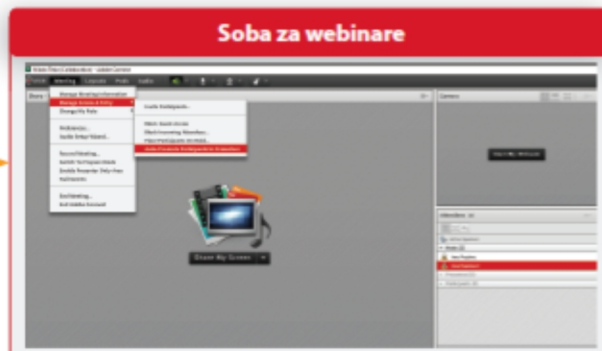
Soba za webinare

Meeting Layouts Pods Audio

Manage Meeting Information
Manage Access & Entry
Change My Role

Preferences...
Audio Setup Wizard...

Record Meeting...
Switch To Prepare Mode
Enable Presenter Only Area

End Meeting...

Invite Participants...

Block Guest Access
Block Incoming Attendees...
Place Participants On Hold...
Auto-Promote Participants to Presenters

Share My Screen

Camera

Start My Webcam

Attendees

Active Speakers
Hosts
Presenters
Participants